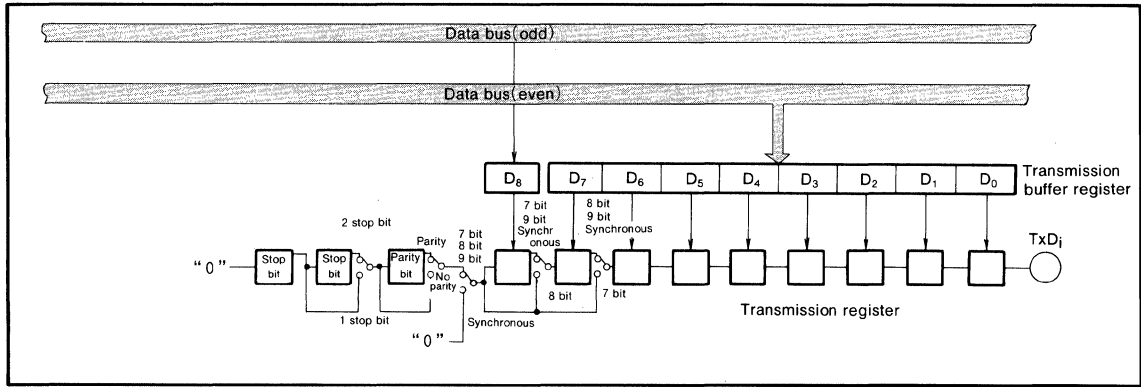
Data bus(odd)

Data bus(even)

$D_8$ $D_7$ $D_6$ $D_5$ $D_4$ $D_3$ $D_2$ $D_1$ $D_0$

Transmission buffer register

2 stop bit

7 bit 9 bit Synchr onous

8 bit 9 bit Synchronous

Parity

7 bit 8 bit 9 bit

"0"

Stop bit

Stop bit

Parity bit

No parity

8 bit

7 bit

$TxD_i$

1 stop bit

Synchronous

"0"

Transmission register